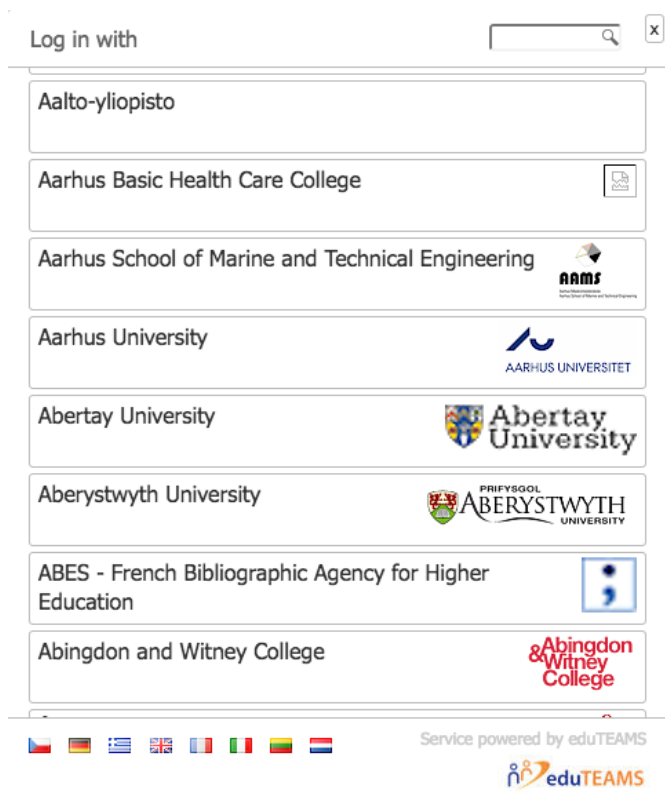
Log in with

x

Aalto-yliopisto

Aarhus Basic Health Care College

Aarhus School of Marine and Technical Engineering

AAMS

Aarhus University

AARHUS UNIVERSITET

Abertay University

Abertay University

Aberystwyth University

PRIFYSGOL ABERYSTWYTH UNIVERSITY

ABES - French Bibliographic Agency for Higher Education

Abingdon and Witney College

Abingdon & Witney College

Service powered by eduTEAMS

eduTEAMS